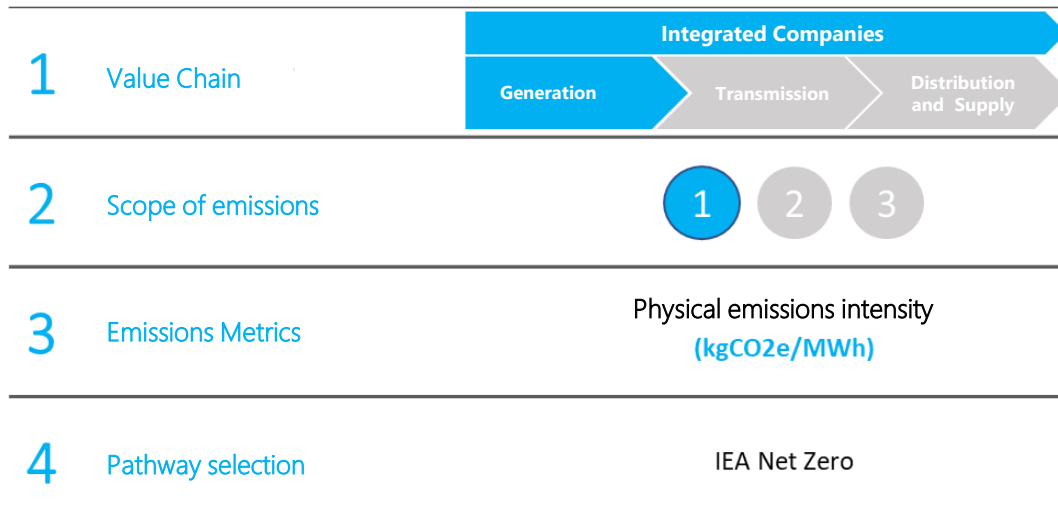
1 Value Chain

Integrated Companies

Generation

Transmission

Distribution and Supply

2 Scope of emissions

1 2 3

3 Emissions Metrics

Physical emissions intensity

(kgCO2e/MWh)

4 Pathway selection

IEA Net Zero